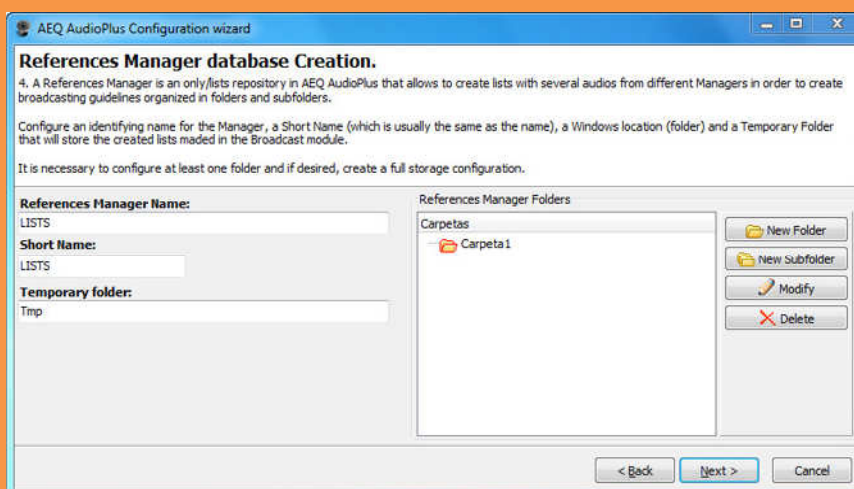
AEQ AudioPlus Configuration wizard

References Manager database Creation.

4. A References Manager is an only/lists repository in AEQ AudioPlus that allows to create lists with several audios from different Managers in order to create broadcasting guidelines organized in folders and subfolders.

Configure an identifying name for the Manager, a Short Name (which is usually the same as the name), a Windows location (folder) and a Temporary Folder that will store the created lists maded in the Broadcast module.

It is necessary to configure at least one folder and if desired, create a full storage configuration.

References Manager Name:
LISTS
Short Name:
LISTS
Temporary folder:
Tmp

References Manager Folders
Carpetas
Carpeta1

New Folder
New Subfolder
Modify
Delete

< Back
Next >
Cancel